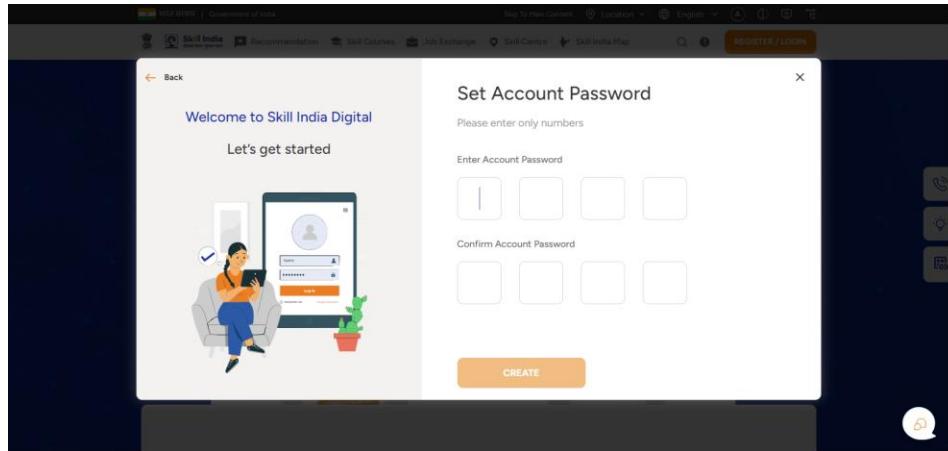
भारत सरकार | Government of India    Skip To Main Content    Location    English

Skill India    Recommendation    Skill Courses    Job Exchange    Skill Centre    Skill India Map    REGISTER / LOGIN

Back

Welcome to Skill India Digital

Let's get started

Log In

Set Account Password

Please enter only numbers

Enter Account Password

Confirm Account Password

CREATE